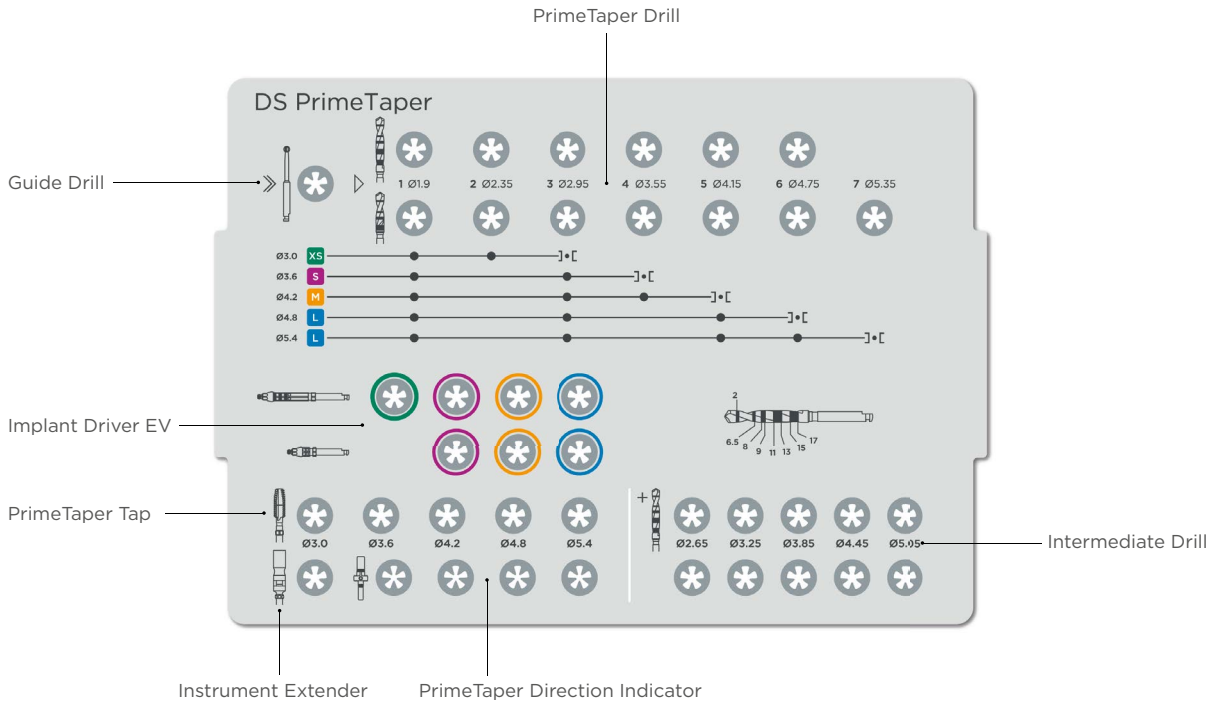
PrimeTaper Drill

DS PrimeTaper

Guide Drill

1 Ø1.9 2 Ø2.35 3 Ø2.95 4 Ø3.55 5 Ø4.15 6 Ø4.75 7 Ø5.35

Ø3.0 XS
Ø3.6 S
Ø4.2 M
Ø4.8 L
Ø5.4 L

Implant Driver EV

2
6.5 8 9 11 13 15 17

PrimeTaper Tap

Ø3.0 Ø3.6 Ø4.2 Ø4.8 Ø5.4

+

Ø2.65 Ø3.25 Ø3.85 Ø4.45 Ø5.05

Intermediate Drill

Instrument Extender

PrimeTaper Direction Indicator